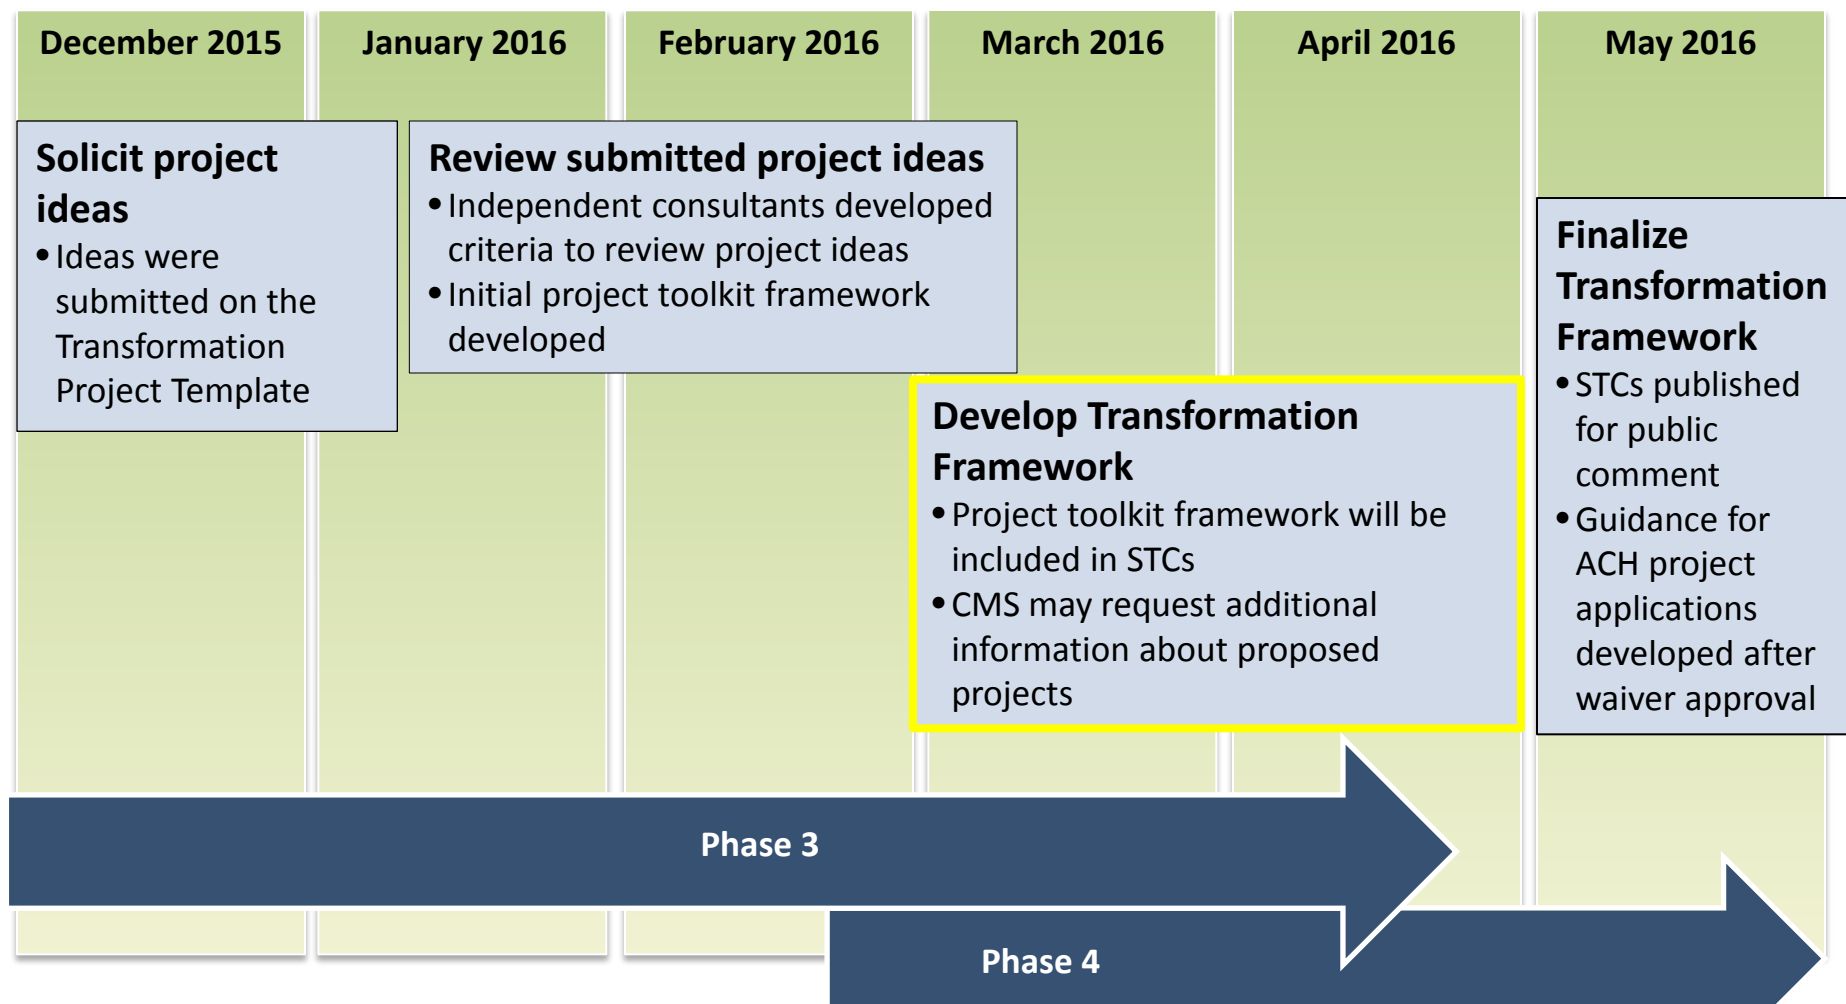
December 2015

January 2016

February 2016

March 2016

April 2016

May 2016

Solicit project ideas

• Ideas were submitted on the Transformation Project Template

Review submitted project ideas

• Independent consultants developed criteria to review project ideas
• Initial project toolkit framework developed

Develop Transformation Framework

• Project toolkit framework will be included in STCs
• CMS may request additional information about proposed projects

Finalize Transformation Framework

• STCs published for public comment
• Guidance for ACH project applications developed after waiver approval

Phase 3

Phase 4